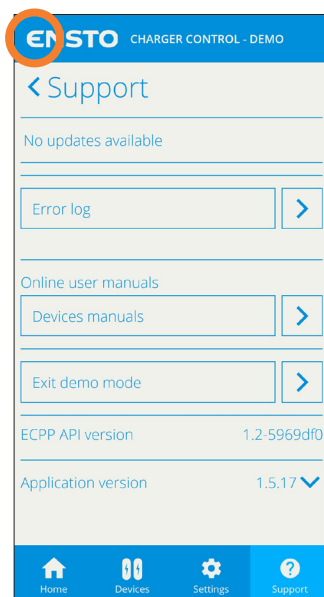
ENSTO CHARGER CONTROL - DEMO

< Support

No updates available

Error log >

Online user manuals

Devices manuals >

Exit demo mode >

ECPP API version 1.2-5969df0

Application version 1.5.17

Home Devices Settings Support